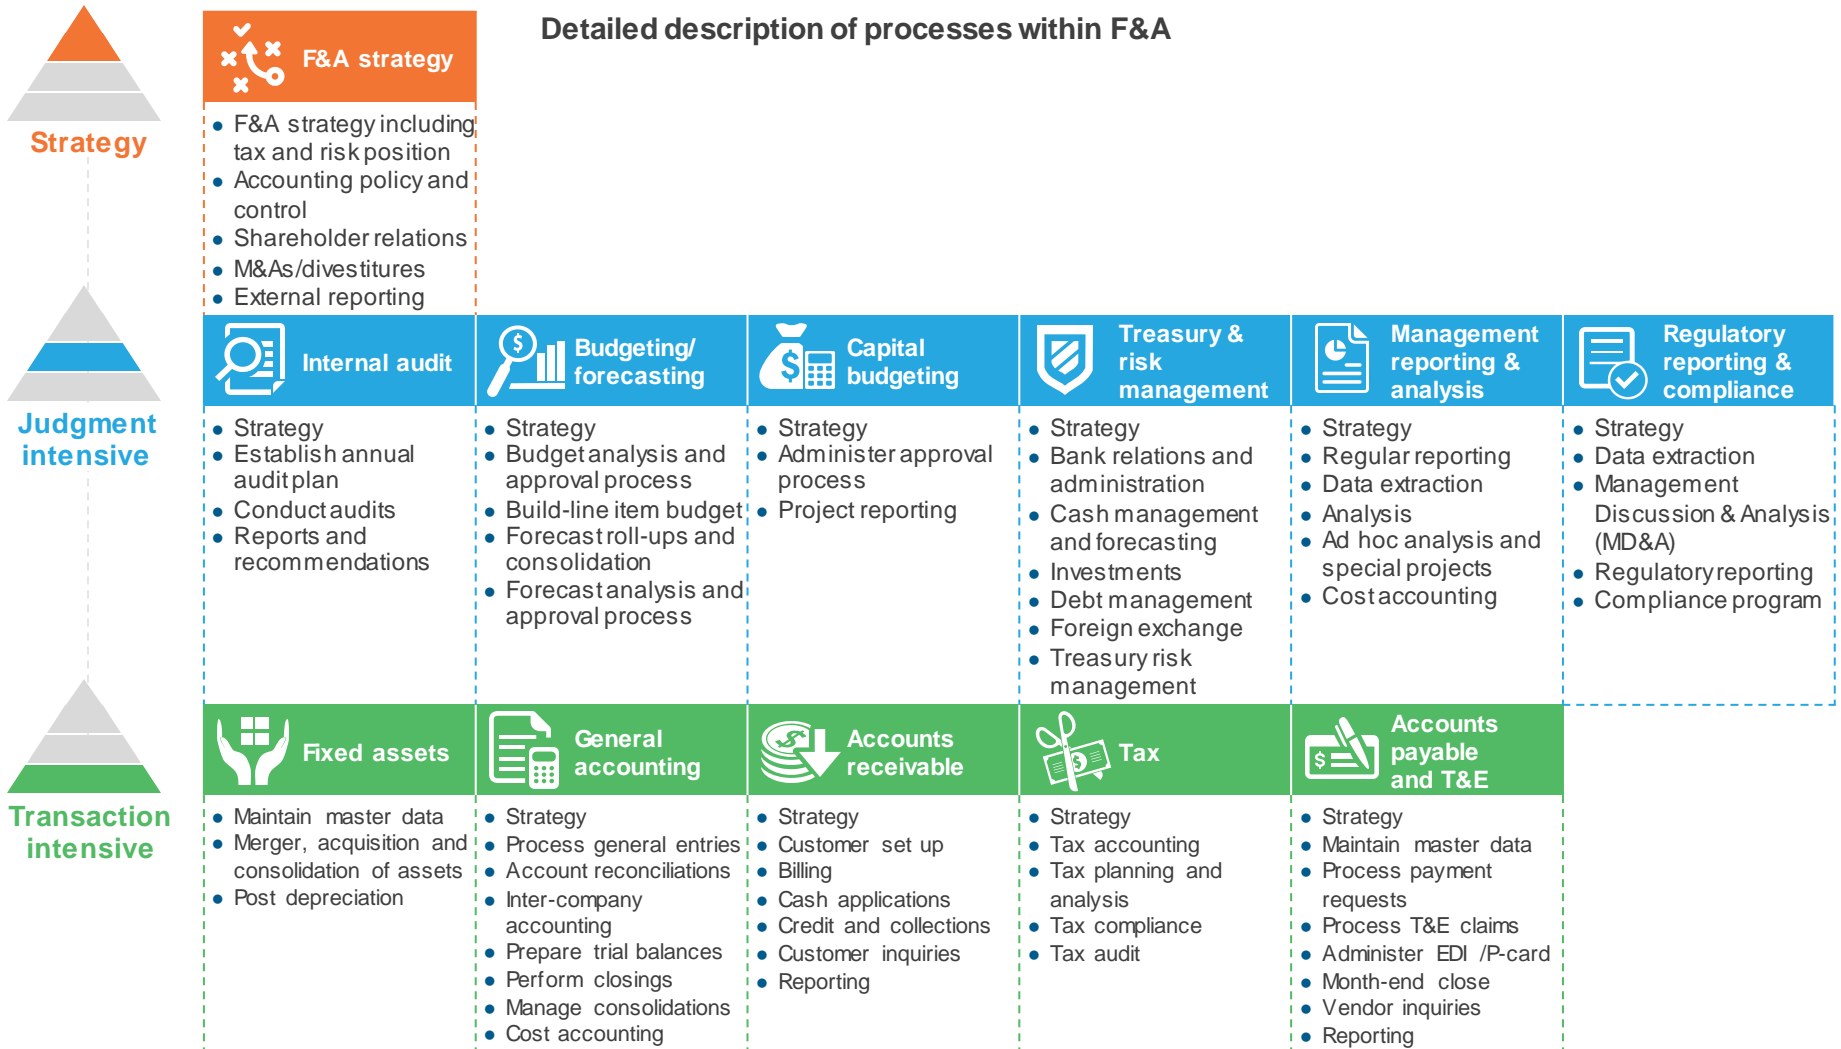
Strategy

F&A strategy

- F&A strategy including tax and risk position
- Accounting policy and control
- Shareholder relations
- M&As/divestitures
- External reporting

Detailed description of processes within F&A

Judgment intensive

Internal audit

- Strategy
- Establish annual audit plan
- Conduct audits
- Reports and recommendations

Budgeting/ forecasting

- Strategy
- Budget analysis and approval process
- Build-line item budget
- Forecast roll-ups and consolidation
- Forecast analysis and approval process

Capital budgeting

- Strategy
- Administer approval process
- Project reporting

Treasury & risk management

- Strategy
- Bank relations and administration
- Cash management and forecasting
- Investments
- Debt management
- Foreign exchange
- Treasury risk management

Management reporting & analysis

- Strategy
- Regular reporting
- Data extraction
- Analysis
- Ad hoc analysis and special projects
- Cost accounting

Regulatory reporting & compliance

- Strategy
- Data extraction
- Management Discussion & Analysis (MD&A)
- Regulatory reporting
- Compliance program

Transaction intensive

Fixed assets

- Maintain master data
- Merger, acquisition and consolidation of assets
- Post depreciation

General accounting

- Strategy
- Process general entries
- Account reconciliations
- Inter-company accounting
- Prepare trial balances
- Perform closings
- Manage consolidations
- Cost accounting

Accounts receivable

- Strategy
- Customer set up
- Billing
- Cash applications
- Credit and collections
- Customer inquiries
- Reporting

Tax

- Strategy
- Tax accounting
- Tax planning and analysis
- Tax compliance
- Tax audit

Accounts payable and T&E

- Strategy
- Maintain master data
- Process payment requests
- Process T&E claims
- Administer EDI /P-card
- Month-end close
- Vendor inquiries
- Reporting